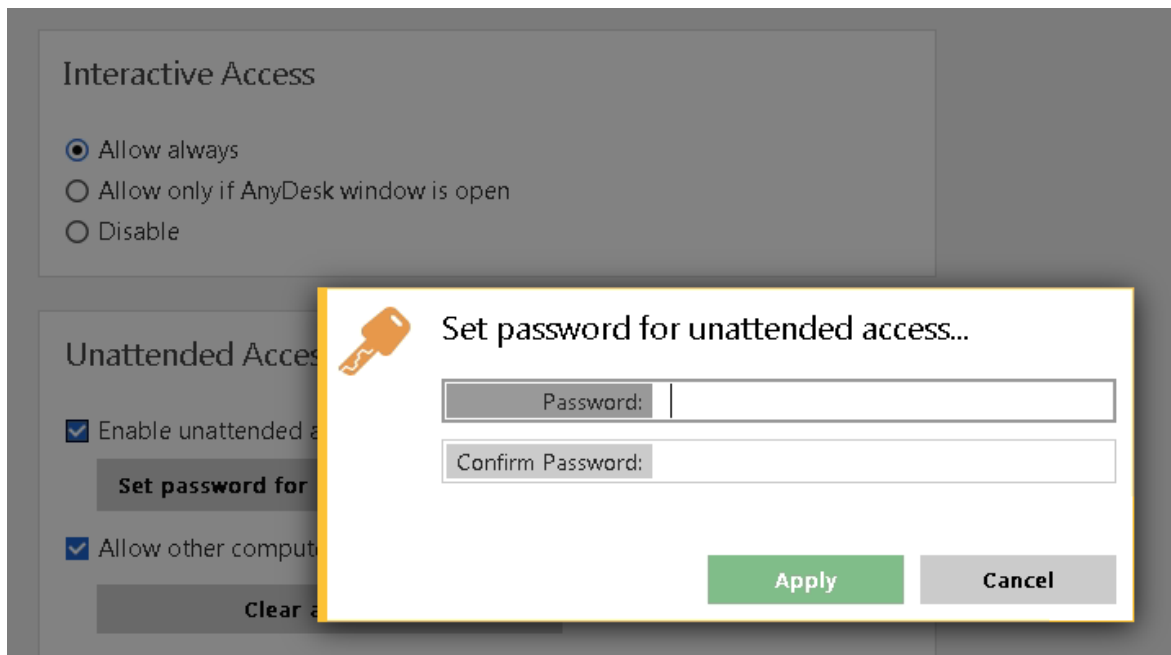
Interactive Access

Allow always
Allow only if AnyDesk window is open
Disable

Unattended Acces

Enable unattended a

Set password for

Allow other comput

Clear a

Set password for unattended access...

Password:

Confirm Password:

Apply

Cancel